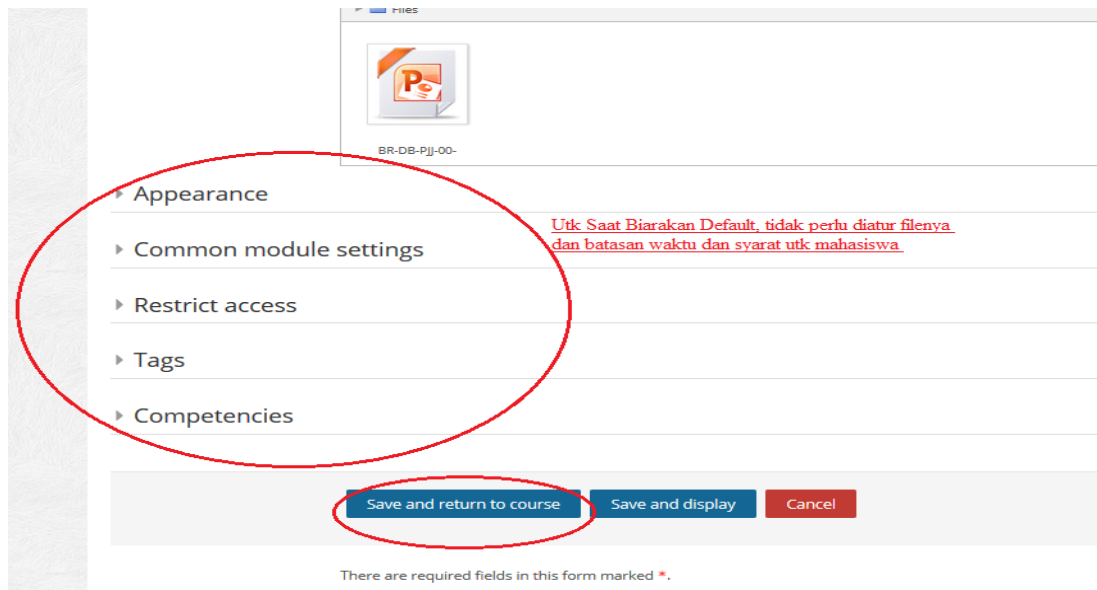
Files

BR-DB-PJJ-00-

Appearance

Utk Saat Biarakan Default, tidak perlu diatur filenya dan batasan waktu dan syarat utk mahasiswa

Common module settings

Restrict access

Tags

Competencies

Save and return to course

Save and display

Cancel

There are required fields in this form marked *.